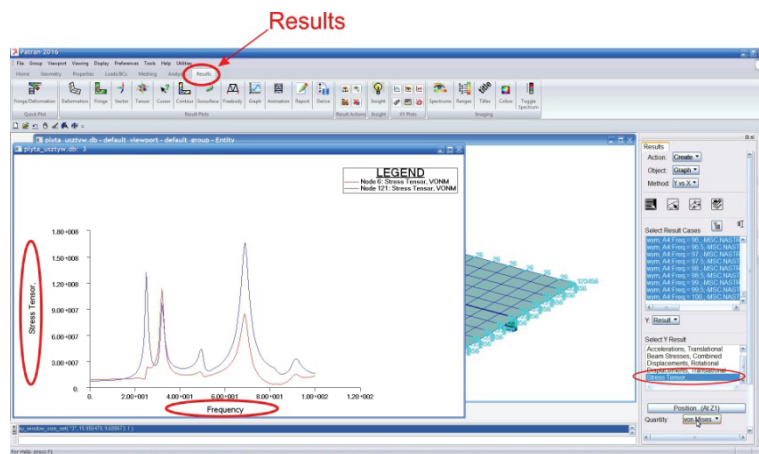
Results

Patran 2019

File Group Viewport Viewing Display Preferences Tools Help Utilities

Home Geometry Properties Loads/BCs Meshing Analysis Results

Fringe/Deformation Deformation Fringe Vector Tensor Cursor Contour Isosurface Freebody Graph Animation Report Device Insight Spectrums Ranges Titles Colors Toggle Spectrum

Quick Plot Result Plots Result Actions Insight XY Plots Imaging

plyta_uszty.db - default_viewport - default_group - Entity

plyta_usztyw.db : 1

LEGEND
Node 6: Stress Tensor, VONM
Node 121: Stress Tensor, VONM

1.80+008
1.50+008
1.20+008
9.00+007
6.00+007
3.00+007
0.

Stress Tensor,

0. 2.00+001 4.00+001 6.00+001 8.00+001 1.00+002 1.20+002

Frequency

Results

Action: Create

Object: Graph

Method: Y vs X

Select Result Cases

sym, A4 Freq.=96, -MSC.NASTR
sym, A4 Freq.=96.5, MSC.NAST
sym, A4 Freq.=97, -MSC.NASTR
sym, A4 Freq.=97.5, MSC.NAST
sym, A4 Freq.=98, -MSC.NASTR
sym, A4 Freq.=98.5, MSC.NAST
sym, A4 Freq.=99, -MSC.NASTR
sym, A4 Freq.=99.5, MSC.NAST
sym, A4 Freq.=100, -MSC.NAST

Y: Result

Select Y Result

Accelerations, Translational
Beam Stresses, Combined
Displacements, Rotational
Displacements, Translational
Stress Tensor,

Position...(At Z1)

Quantity: von Mises

For help, press F1